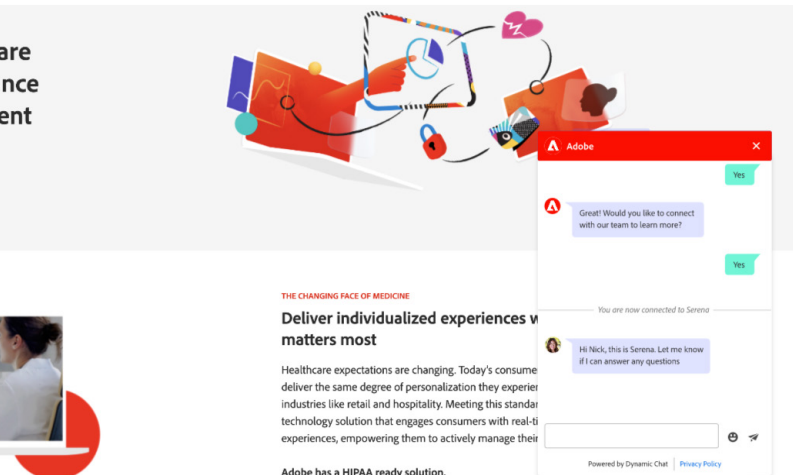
are
nce
ent

Adobe

Yes

Great! Would you like to connect with our team to learn more?

Yes

You are now connected to Serena

Hi Nick, this is Serena. Let me know if I can answer any questions

Powered by Dynamic Chat | Privacy Policy

THE CHANGING FACE OF MEDICINE

Deliver individualized experiences w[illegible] matters most

Healthcare expectations are changing. Today's consume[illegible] deliver the same degree of personalization they experien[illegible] industries like retail and hospitality. Meeting this standar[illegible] technology solution that engages consumers with real-ti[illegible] experiences, empowering them to actively manage their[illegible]

Adobe has a HIPAA ready solution.